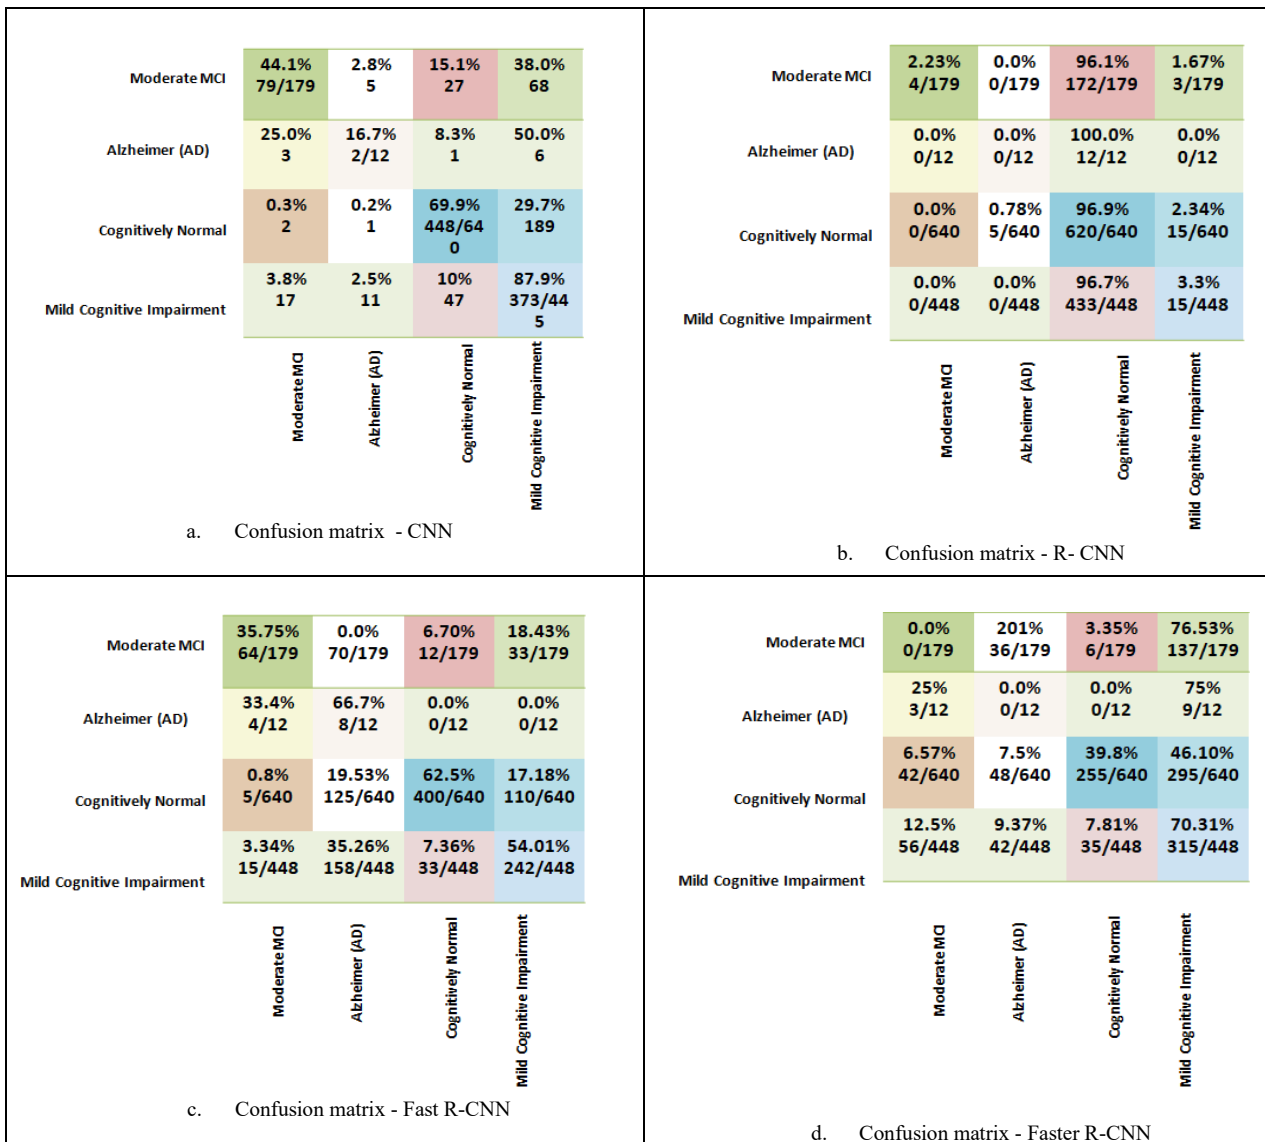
| | Moderate MCI | Alzheimer (AD) | Cognitively Normal | Mild Cognitive Impairment |
|---|---|---|---|---|
| Moderate MCI | 44.1% 79/179 | 2.8% 5 | 15.1% 27 | 38.0% 68 |
| Alzheimer (AD) | 25.0% 3 | 16.7% 2/12 | 8.3% 1 | 50.0% 6 |
| Cognitively Normal | 0.3% 2 | 0.2% 1 | 69.9% 448/640 | 29.7% 189 |
| Mild Cognitive Impairment | 3.8% 17 | 2.5% 11 | 10% 47 | 87.9% 373/445 |

a. Confusion matrix - CNN

| | Moderate MCI | Alzheimer (AD) | Cognitively Normal | Mild Cognitive Impairment |
|---|---|---|---|---|
| Moderate MCI | 2.23% 4/179 | 0.0% 0/179 | 96.1% 172/179 | 1.67% 3/179 |
| Alzheimer (AD) | 0.0% 0/12 | 0.0% 0/12 | 100.0% 12/12 | 0.0% 0/12 |
| Cognitively Normal | 0.0% 0/640 | 0.78% 5/640 | 96.9% 620/640 | 2.34% 15/640 |
| Mild Cognitive Impairment | 0.0% 0/448 | 0.0% 0/448 | 96.7% 433/448 | 3.3% 15/448 |

b. Confusion matrix - R- CNN

| | Moderate MCI | Alzheimer (AD) | Cognitively Normal | Mild Cognitive Impairment |
|---|---|---|---|---|
| Moderate MCI | 35.75% 64/179 | 0.0% 70/179 | 6.70% 12/179 | 18.43% 33/179 |
| Alzheimer (AD) | 33.4% 4/12 | 66.7% 8/12 | 0.0% 0/12 | 0.0% 0/12 |
| Cognitively Normal | 0.8% 5/640 | 19.53% 125/640 | 62.5% 400/640 | 17.18% 110/640 |
| Mild Cognitive Impairment | 3.34% 15/448 | 35.26% 158/448 | 7.36% 33/448 | 54.01% 242/448 |

c. Confusion matrix - Fast R-CNN

| | Moderate MCI | Alzheimer (AD) | Cognitively Normal | Mild Cognitive Impairment |
|---|---|---|---|---|
| Moderate MCI | 0.0% 0/179 | 201% 36/179 | 3.35% 6/179 | 76.53% 137/179 |
| Alzheimer (AD) | 25% 3/12 | 0.0% 0/12 | 0.0% 0/12 | 75% 9/12 |
| Cognitively Normal | 6.57% 42/640 | 7.5% 48/640 | 39.8% 255/640 | 46.10% 295/640 |
| Mild Cognitive Impairment | 12.5% 56/448 | 9.37% 42/448 | 7.81% 35/448 | 70.31% 315/448 |

d. Confusion matrix - Faster R-CNN